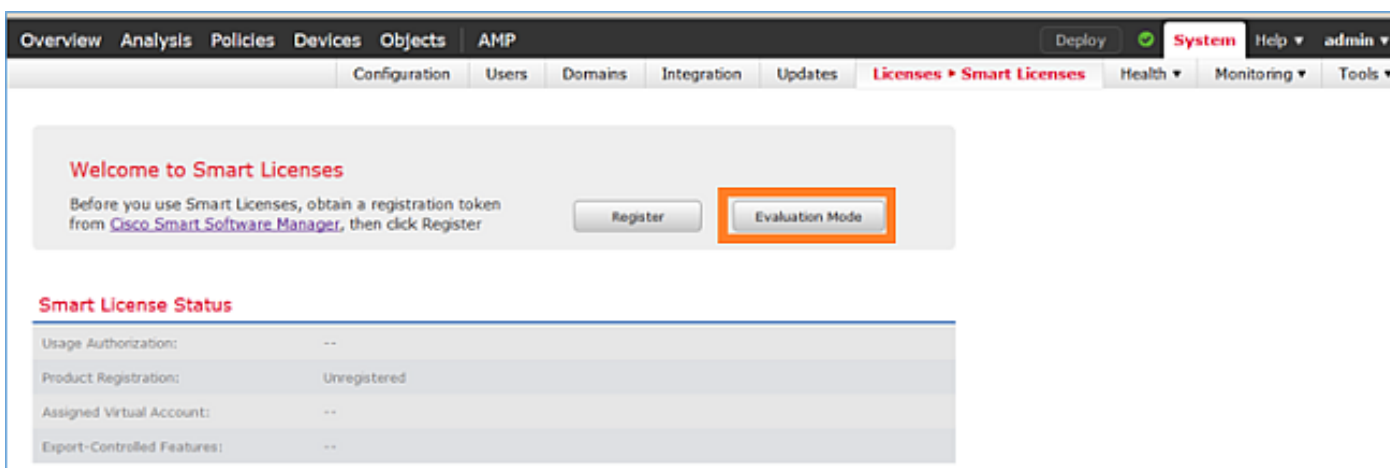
Overview Analysis Policies Devices Objects AMP Deploy System Help ▾ admin ▾

Configuration Users Domains Integration Updates Licenses ▸ Smart Licenses Health ▾ Monitoring ▾ Tools ▾

Welcome to Smart Licenses

Before you use Smart Licenses, obtain a registration token from Cisco Smart Software Manager, then click Register

Register Evaluation Mode

Smart License Status

| | |
|---|---|
| Usage Authorization: | -- |
| Product Registration: | Unregistered |
| Assigned Virtual Account: | -- |
| Export-Controlled Features: | -- |